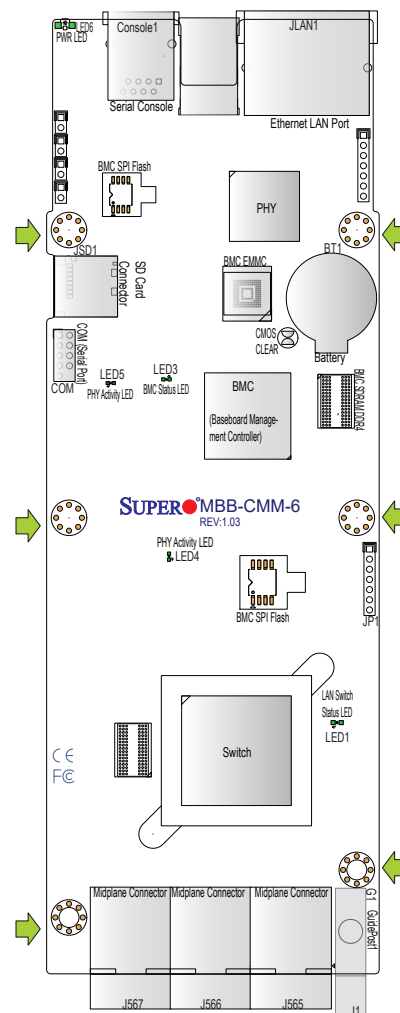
LED6
PWR LED
Console1
Serial Console
JLAN1
Ethernet LAN Port
BMC SPI Flash
PHY
JSD1
SD Card Connector
BT1
BMC EMMC
CMOS CLEAR
Battery
COM (Serial Port)
COM
LED5
PHY Activity LED
LED3
BMC Status LED
BMC
(Baseboard Management Controller)
BMC SDRAM DDR4
SUPER MBB-CMM-6
REV:1.03
PHY Activity LED
LED4
BMC SPI Flash
JP1
LAN Switch Status LED
LED1
Switch
CE
FC
Midplane Connector
Midplane Connector
Midplane Connector
G1
GuidePost1
J567
J566
J565
J1